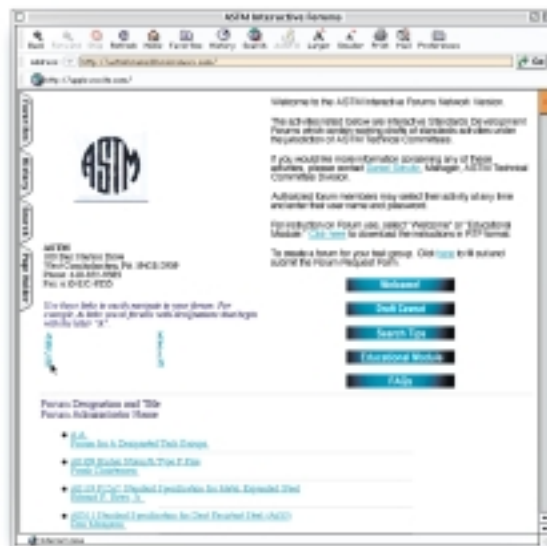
ASTM Interactive Forums

Back Forward Stop Refresh Home AutoFill History Search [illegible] Larger Smaller Print Mail Preferences

Address http://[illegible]

Go

http://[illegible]

Favorites History Search Page Holder

ASTM

Welcome to the ASTM Interactive Forums Network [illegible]

The active sites listed below are interactive Standards Development Forums which enable working drafts of standards activities under the jurisdiction of ASTM Technical Committees.

If you would like more information concerning any of these activities, please contact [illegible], Manager, ASTM Technical Committee Division.

Authorized forum members may select their activity at any time and enter their user name and password.

For instructions on Forum use, select "Welcome" or "Educational Module." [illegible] to download the instructions in PDF format.

To create a forum for your task group, click here to fill out and submit the Forum Request Form.

ASTM
100 Barr Harbor Drive
West Conshohocken, PA 19428-2959
Phone: 610-832-9585
Fax: 610-832-9555

Use these links to easily navigate to your forum. For example, to take you to forums with designations that begin with the letter "A".

Welcome!

Draft Layout

Search Tips

Educational Module

FAQs

Forum Designation and Title
Forum Administrative Home

A-A
Forum for A Designated Task Groups

A01.09 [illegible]

A01.10 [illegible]

A01.1 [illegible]